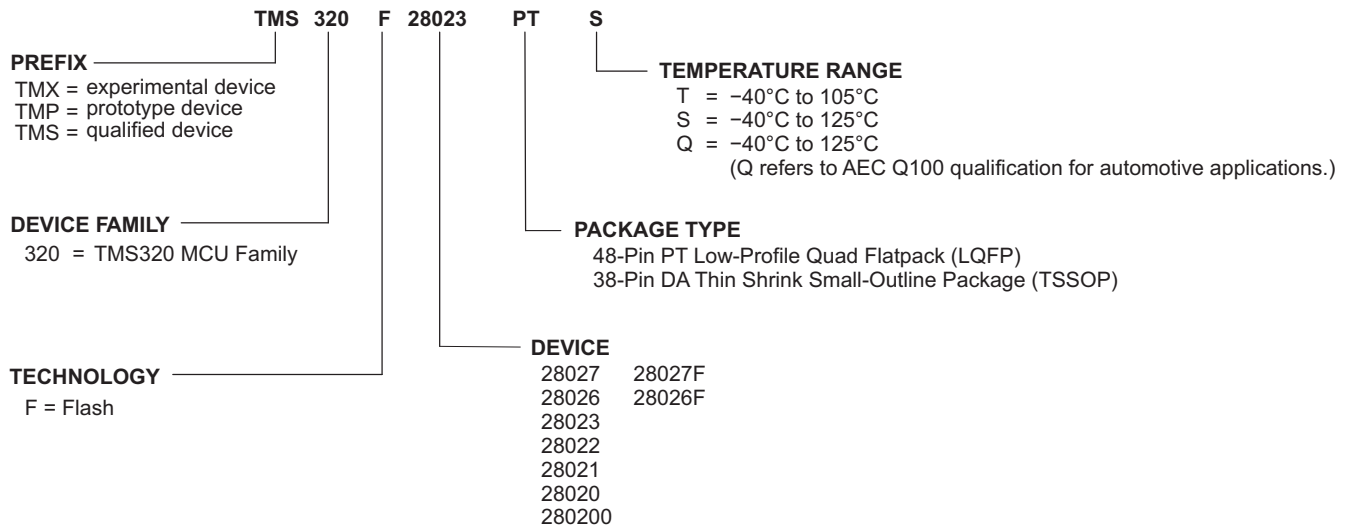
TMS 320 F 28023 PT S

PREFIX
TMX = experimental device
TMP = prototype device
TMS = qualified device

TEMPERATURE RANGE
T = −40°C to 105°C
S = −40°C to 125°C
Q = −40°C to 125°C
(Q refers to AEC Q100 qualification for automotive applications.)

DEVICE FAMILY
320 = TMS320 MCU Family

PACKAGE TYPE
48-Pin PT Low-Profile Quad Flatpack (LQFP)
38-Pin DA Thin Shrink Small-Outline Package (TSSOP)

DEVICE
28027 28027F
28026 28026F
28023
28022
28021
28020
280200

TECHNOLOGY
F = Flash